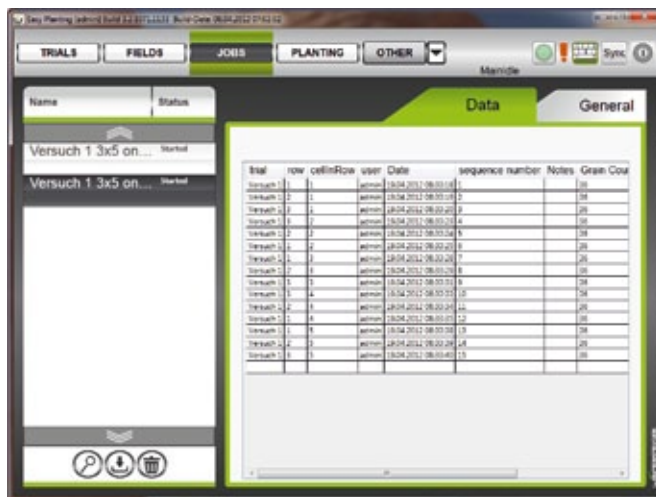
Easy Planting [admin] Build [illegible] Build Date 06.04.2012 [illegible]

TRIALS | FIELDS | JOBS | PLANTING | OTHER

Mainidle

Sync

| Name | Status |
|---|---|
| Versuch 1 3x5 on... | Started |
| Versuch 1 3x5 on... | Started |

Data | General

| trial | row | cellInRow | user | Date | sequence number | Notes | Grain Cou |
|---|---|---|---|---|---|---|---|
| Versuch 1 | 1 | 1 | admin | 19.04.2012 08:03:18 | 1 | | 20 |
| Versuch 1 | 2 | 1 | admin | 19.04.2012 08:03:19 | 2 | | 30 |
| Versuch 1 | 2 | 2 | admin | 19.04.2012 08:03:20 | 3 | | 20 |
| Versuch 1 | 3 | 2 | admin | 19.04.2012 08:03:20 | 4 | | 30 |
| Versuch 1 | 2 | 3 | admin | 19.04.2012 08:03:2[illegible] | 5 | | 30 |
| Versuch 1 | 1 | 2 | admin | 19.04.2012 08:03:23 | 6 | | 20 |
| Versuch 1 | 1 | 3 | admin | 19.04.2012 08:03:26 | 7 | | 20 |
| Versuch 1 | 2 | 4 | admin | 19.04.2012 08:03:28 | 8 | | 30 |
| Versuch 1 | 3 | 3 | admin | 19.04.2012 08:03:31 | 9 | | 30 |
| Versuch 1 | 3 | 4 | admin | 19.04.2012 08:03:33 | 10 | | 30 |
| Versuch 1 | 2 | 5 | admin | 19.04.2012 08:03:2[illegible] | 11 | | 20 |
| Versuch 1 | 1 | 4 | admin | 19.04.2012 08:03:3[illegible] | 12 | | 30 |
| Versuch 1 | 1 | 5 | admin | 19.04.2012 08:03:38 | 13 | | 30 |
| Versuch 1 | 3 | 5 | admin | 19.04.2012 08:03:39 | 14 | | 20 |
| Versuch 1 | 6 | 5 | admin | 19.04.2012 08:03:40 | 15 | | 30 |